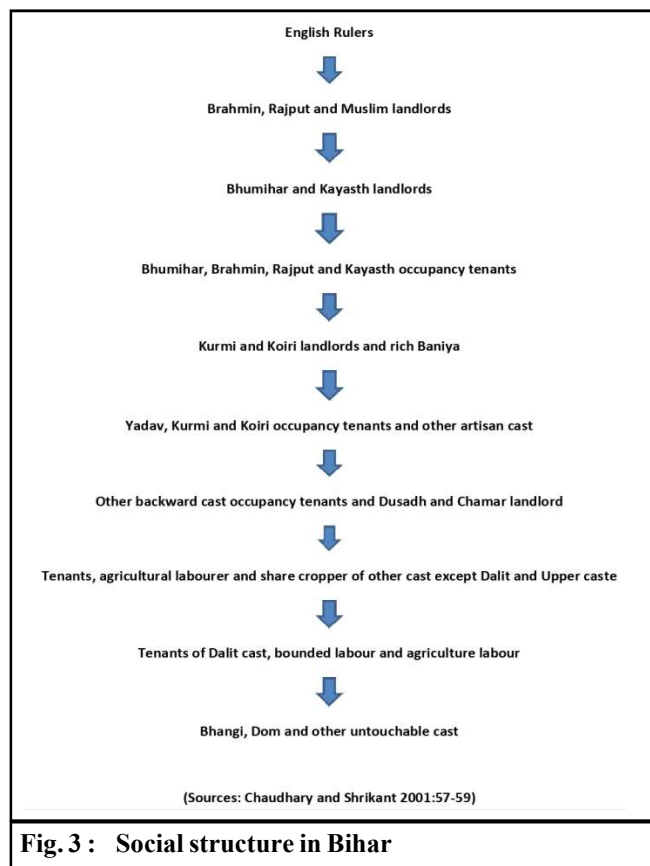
English Rulers

Brahmin, Rajput and Muslim landlords

Bhumihar and Kayasth landlords

Bhumihar, Brahmin, Rajput and Kayasth occupancy tenants

Kurmi and Koiri landlords and rich Baniya

Yadav, Kurmi and Koiri occupancy tenants and other artisan cast

Other backward cast occupancy tenants and Dusadh and Chamar landlord

Tenants, agricultural labourer and share cropper of other cast except Dalit and Upper caste

Tenants of Dalit cast, bounded labour and agriculture labour

Bhangi, Dom and other untouchable cast

(Sources: Chaudhary and Shrikant 2001:57-59)

Fig. 3 : Social structure in Bihar